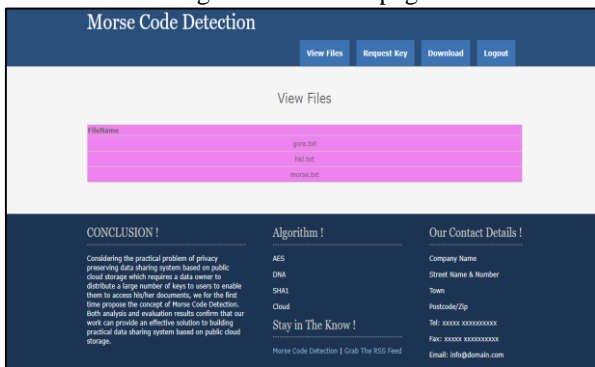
Morse Code Detection

View Files | Request Key | Download | Logout

View Files

| FileName |
|---|
| gore.txt |
| hkl.txt |
| morse.txt |

CONCLUSION !

Considering the practical problem of privacy preserving data sharing system based on public cloud storage which requires a data owner to distribute a large number of keys to users to enable them to access his/her documents, we for the first time propose the concept of Morse Code Detection. Both analysis and evaluation results confirm that our work can provide an effective solution to building practical data sharing system based on public cloud storage.

Algorithm !

AES

DNA

SHA1

Cloud

Stay in The Know !

Morse Code Detection | Grab The RSS Feed

Our Contact Details !

Company Name

Street Name & Number

Town

Postcode/Zip

Tel: xxxxx xxxxxxxxxx

Fax: xxxxx xxxxxxxxxx

Email: info@domain.com